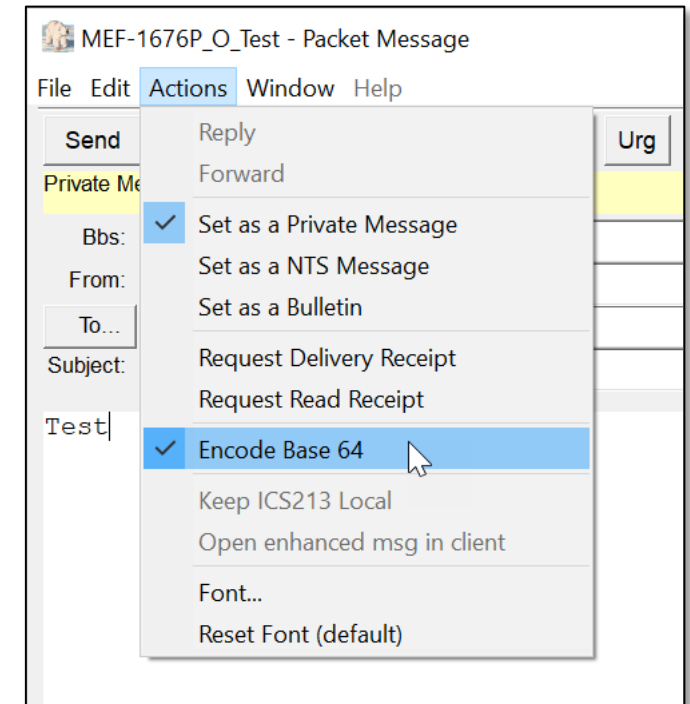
MEF-1676P_O_Test - Packet Message

File Edit Actions Window Help

Send

Urg

Private Me

Bbs:

From:

To...

Subject:

Test

Reply
Forward
Set as a Private Message
Set as a NTS Message
Set as a Bulletin
Request Delivery Receipt
Request Read Receipt
Encode Base 64
Keep ICS213 Local
Open enhanced msg in client
Font...
Reset Font (default)